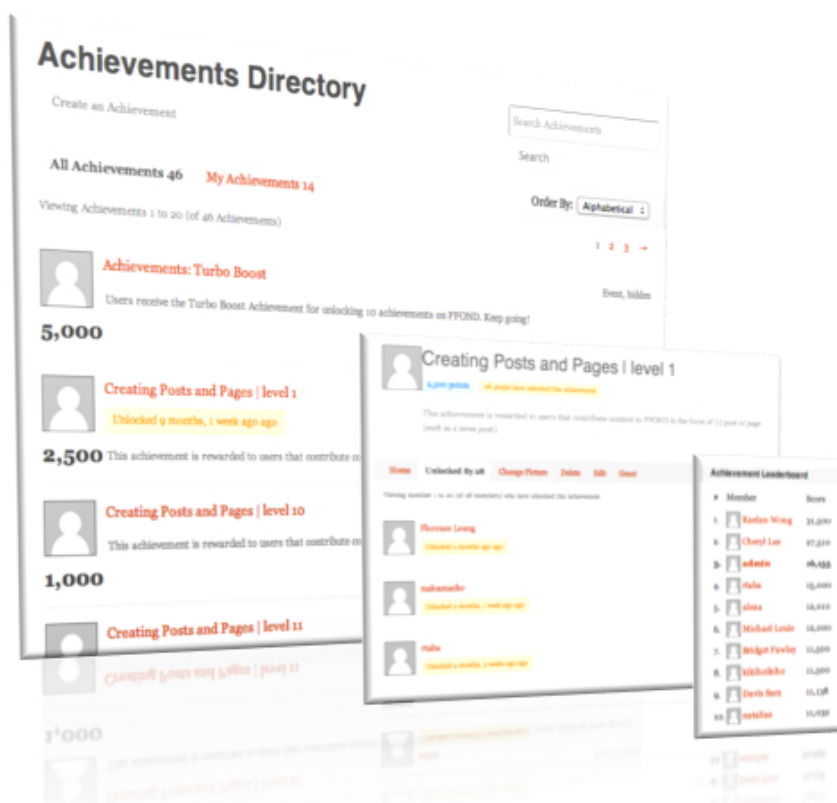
Achievements Directory

Create an Achievement

Search Achievements

Search

All Achievements 46 My Achievements 14

Viewing Achievements 1 to 20 (of 46 Achievements)

Order By: Alphabetical

1 2 3 →

Achievements: Turbo Boost

Event, hidden

Users receive the Turbo Boost Achievement for unlocking 10 achievements on PFOND. Keep going!

5,000

Creating Posts and Pages | level 1

Unlocked 9 months, 1 week ago ago

2,500 This achievement is rewarded to users that contribute co

Creating Posts and Pages | level 10

This achievement is rewarded to users that contribute co

1,000

Creating Posts and Pages | level 11

Creating Posts and Pages | level 1

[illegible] points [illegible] people have unlocked this achievement

This achievement is rewarded to users that contribute content to PFOND in the form of (1) post or page (such as a news post).

Home Unlocked By 28 Change Picture Delete Edit Grant

Viewing member 1 to 20 (of all members) who have unlocked this achievement

Florence Leung
Unlocked 2 months ago ago

mskamacho
Unlocked 2 months, 1 week ago ago

rtaba
Unlocked 2 months, 3 weeks ago ago

Achievement Leaderboard

| # | Member | Score |
|---|---|---|
| 1. | Kaelan Wong | 31,500 |
| 2. | Cheryl Lee | 27,410 |
| 3. | admin | 26,155 |
| 4. | rtaba | 15,000 |
| 5. | alma | 14,210 |
| 6. | Michael Louie | 12,000 |
| 7. | Bridget Fawley | 11,500 |
| 8. | kikihokiho | 11,500 |
| 9. | Davis Bern | 11,136 |
| 10. | natalias | 11,032 |